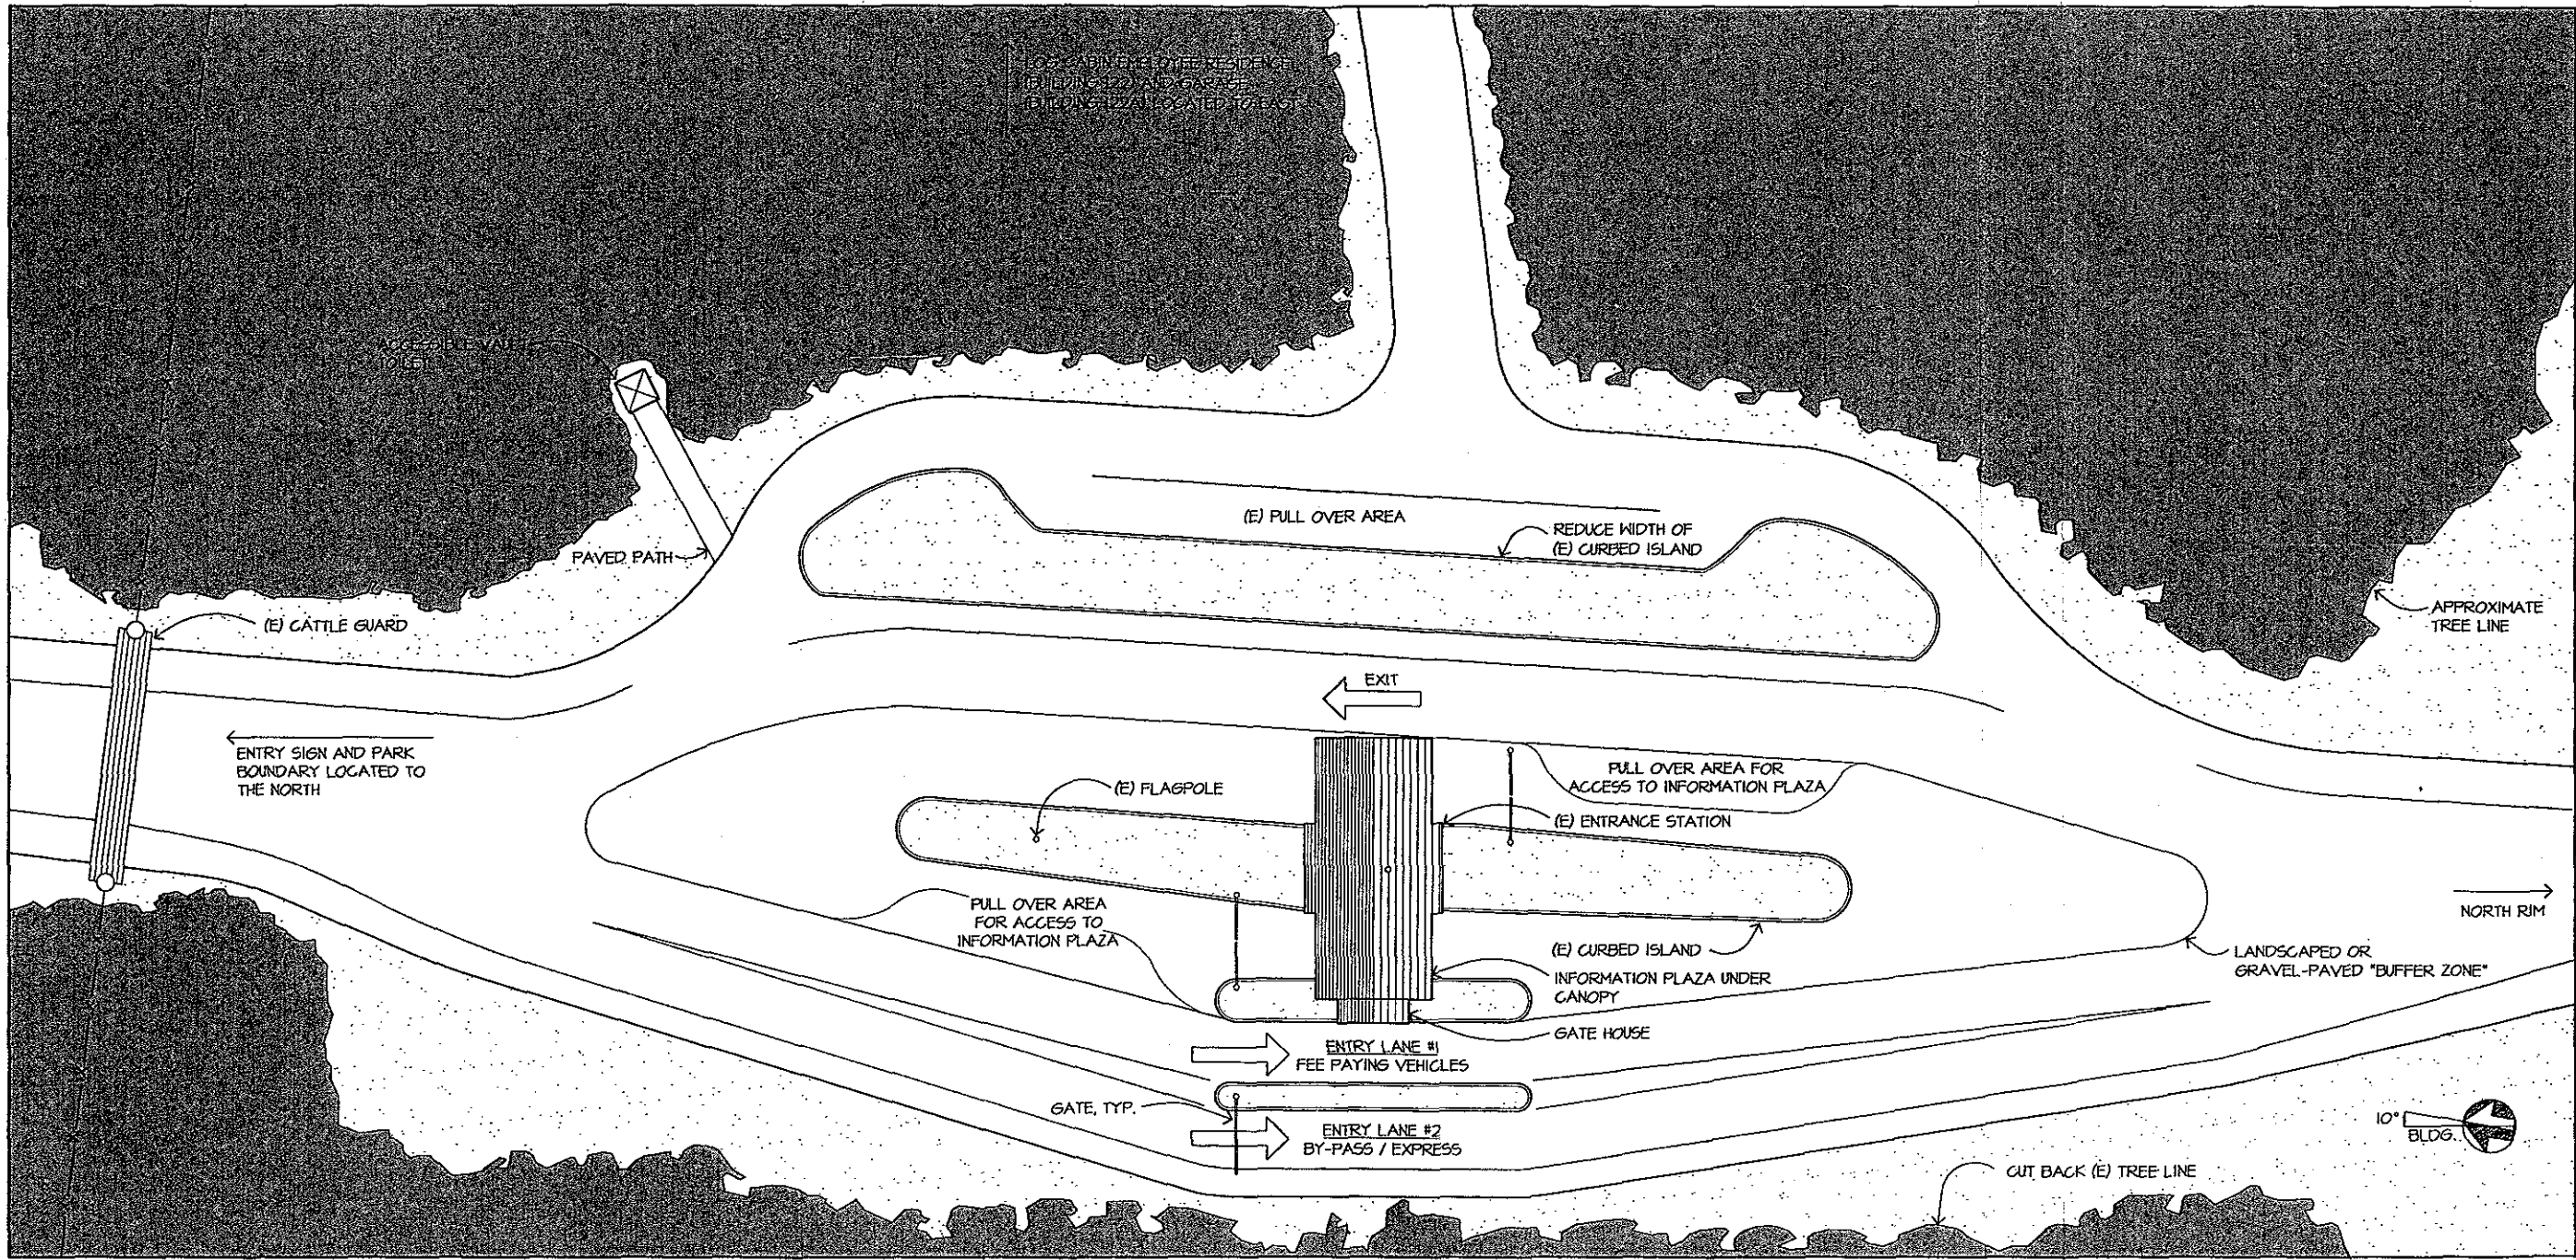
LOG CABIN EMPLOYEE RESIDENCE (BUILDING 1227) AND GARAGE (BUILDING 1224) LOCATED TO EAST

ACCESSIBLE VAULT TOILET

PAVED PATH

(E) CATTLE GUARD

(E) PULL OVER AREA

REDUCE WIDTH OF (E) CURBED ISLAND

APPROXIMATE TREE LINE

EXIT

ENTRY SIGN AND PARK BOUNDARY LOCATED TO THE NORTH

(E) FLAGPOLE

PULL OVER AREA FOR ACCESS TO INFORMATION PLAZA

(E) ENTRANCE STATION

NORTH RIM

PULL OVER AREA FOR ACCESS TO INFORMATION PLAZA

(E) CURBED ISLAND

LANDSCAPED OR GRAVEL-PAVED "BUFFER ZONE"

INFORMATION PLAZA UNDER CANOPY

GATE HOUSE

ENTRY LANE #1
FEE PAYING VEHICLES

GATE, TYP.

ENTRY LANE #2
BY-PASS / EXPRESS

10°
BLDG.

CUT BACK (E) TREE LINE